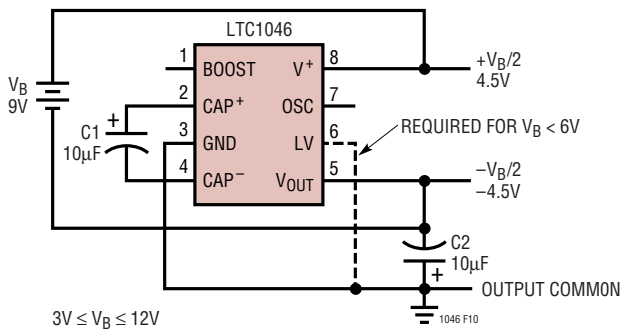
LTC1046

$V_B$
9V

1 BOOST
2 CAP$^+$
3 GND
4 CAP$^-$

8 V$^+$
7 OSC
6 LV
5 $V_{OUT}$

$+V_B/2$
4.5V

REQUIRED FOR $V_B < 6V$

C1
10μF

$-V_B/2$
–4.5V

C2
10μF

OUTPUT COMMON

$3V \leq V_B \leq 12V$

1046 F10